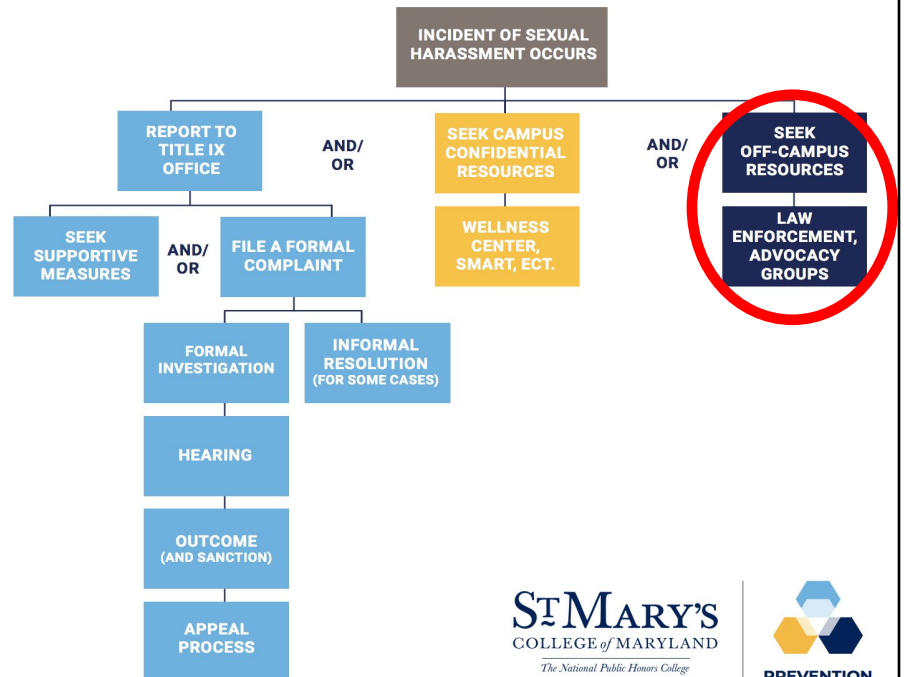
INCIDENT OF SEXUAL HARASSMENT OCCURS

REPORT TO TITLE IX OFFICE

AND/ OR

SEEK CAMPUS CONFIDENTIAL RESOURCES

AND/ OR

SEEK OFF-CAMPUS RESOURCES

WELLNESS CENTER, SMART, ECT.

LAW ENFORCEMENT, ADVOCACY GROUPS

SEEK SUPPORTIVE MEASURES

AND/ OR

FILE A FORMAL COMPLAINT

FORMAL INVESTIGATION

INFORMAL RESOLUTION (FOR SOME CASES)

HEARING

OUTCOME (AND SANCTION)

APPEAL PROCESS

ST MARY'S COLLEGE of MARYLAND
The National Public Honors College

PREVENTION